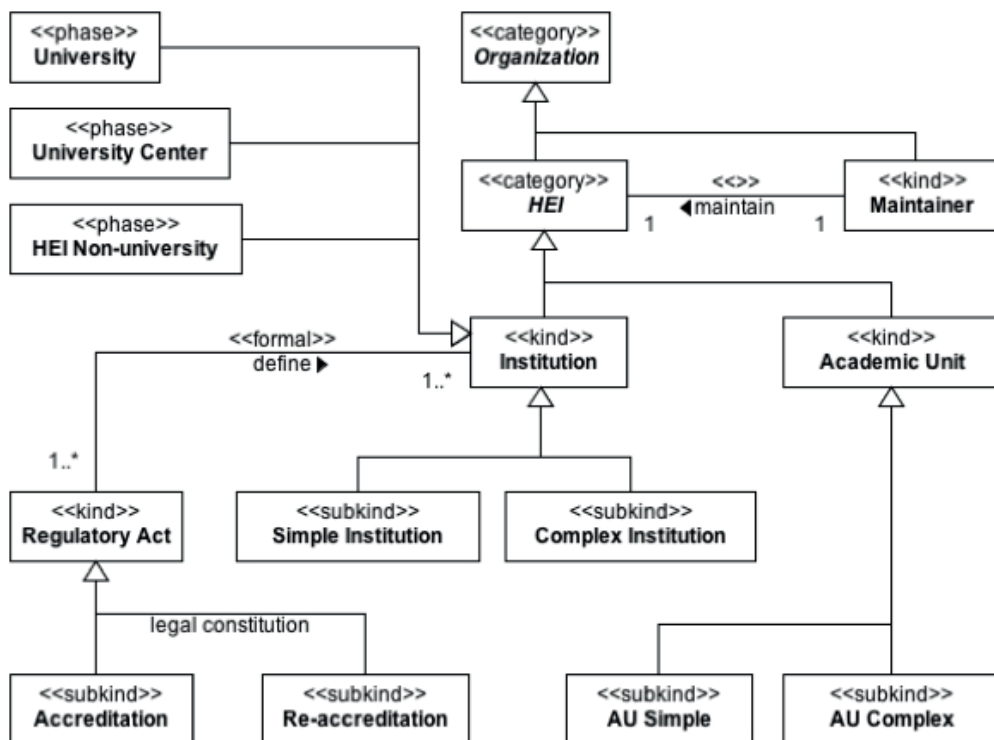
<<phase>>
University

<<category>>
Organization

<<phase>>
University Center

<<category>>
HEI

<<>>
◀maintain

1

1

<<kind>>
Maintainer

<<phase>>
HEI Non-university

<<formal>>
define ▶

1..*

<<kind>>
Institution

<<kind>>
Academic Unit

1..*

<<kind>>
Regulatory Act

<<subkind>>
Simple Institution

<<subkind>>
Complex Institution

legal constitution

<<subkind>>
Accreditation

<<subkind>>
Re-accreditation

<<subkind>>
AU Simple

<<subkind>>
AU Complex